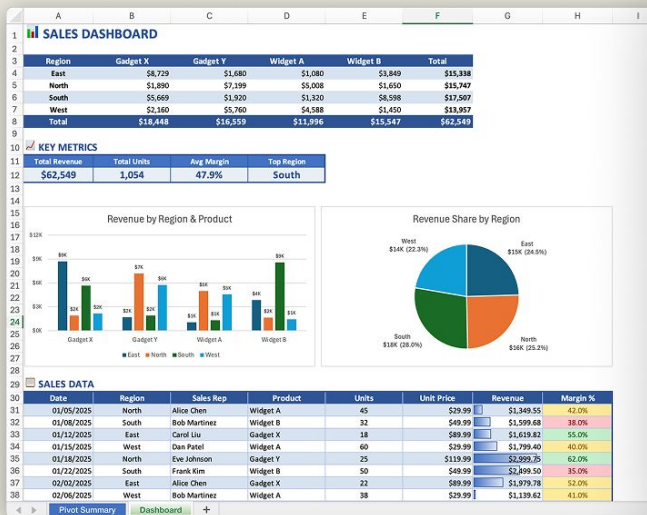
A B C D E F G H I

1 SALES DASHBOARD
2
3

| Region | Gadget X | Gadget Y | Widget A | Widget B | Total |
|---|---|---|---|---|---|
| East | $8,729 | $1,680 | $1,080 | $3,849 | $15,338 |
| North | $1,890 | $7,199 | $5,008 | $1,650 | $15,747 |
| South | $5,669 | $1,920 | $1,320 | $8,598 | $17,507 |
| West | $2,160 | $5,760 | $4,588 | $1,450 | $13,957 |
| Total | $18,448 | $16,559 | $11,996 | $15,547 | $62,549 |

10 KEY METRICS

| Total Revenue | Total Units | Avg Margin | Top Region |
|---|---|---|---|
| $62,549 | 1,054 | 47.9% | South |

Revenue by Region & Product

$12K
$9K
$6K
$3K
$0K

$9K $2K $6K $2K $2K $7K $2K $6K $1K $6K $1K $5K $4K $2K $9K $1K

Gadget X Gadget Y Widget A Widget B

East North South West

Revenue Share by Region

West $14K (22.3%)
East $15K (24.5%)
South $18K (28.0%)
North $16K (25.2%)

29 SALES DATA

| Date | Region | Sales Rep | Product | Units | Unit Price | Revenue | Margin % |
|---|---|---|---|---|---|---|---|
| 01/05/2025 | North | Alice Chen | Widget A | 45 | $29.99 | $1,349.55 | 42.0% |
| 01/08/2025 | South | Bob Martinez | Widget B | 32 | $49.99 | $1,599.68 | 38.0% |
| 01/12/2025 | East | Carol Liu | Gadget X | 18 | $89.99 | $1,619.82 | 55.0% |
| 01/15/2025 | West | Dan Patel | Widget A | 60 | $29.99 | $1,799.40 | 40.0% |
| 01/18/2025 | North | Eve Johnson | Gadget Y | 25 | $119.99 | $2,999.75 | 62.0% |
| 01/22/2025 | South | Frank Kim | Widget B | 50 | $49.99 | $2,499.50 | 35.0% |
| 02/02/2025 | East | Alice Chen | Gadget X | 22 | $89.99 | $1,979.78 | 52.0% |
| 02/06/2025 | West | Bob Martinez | Widget A | 38 | $29.99 | $1,139.62 | 41.0% |

Pivot Summary Dashboard +